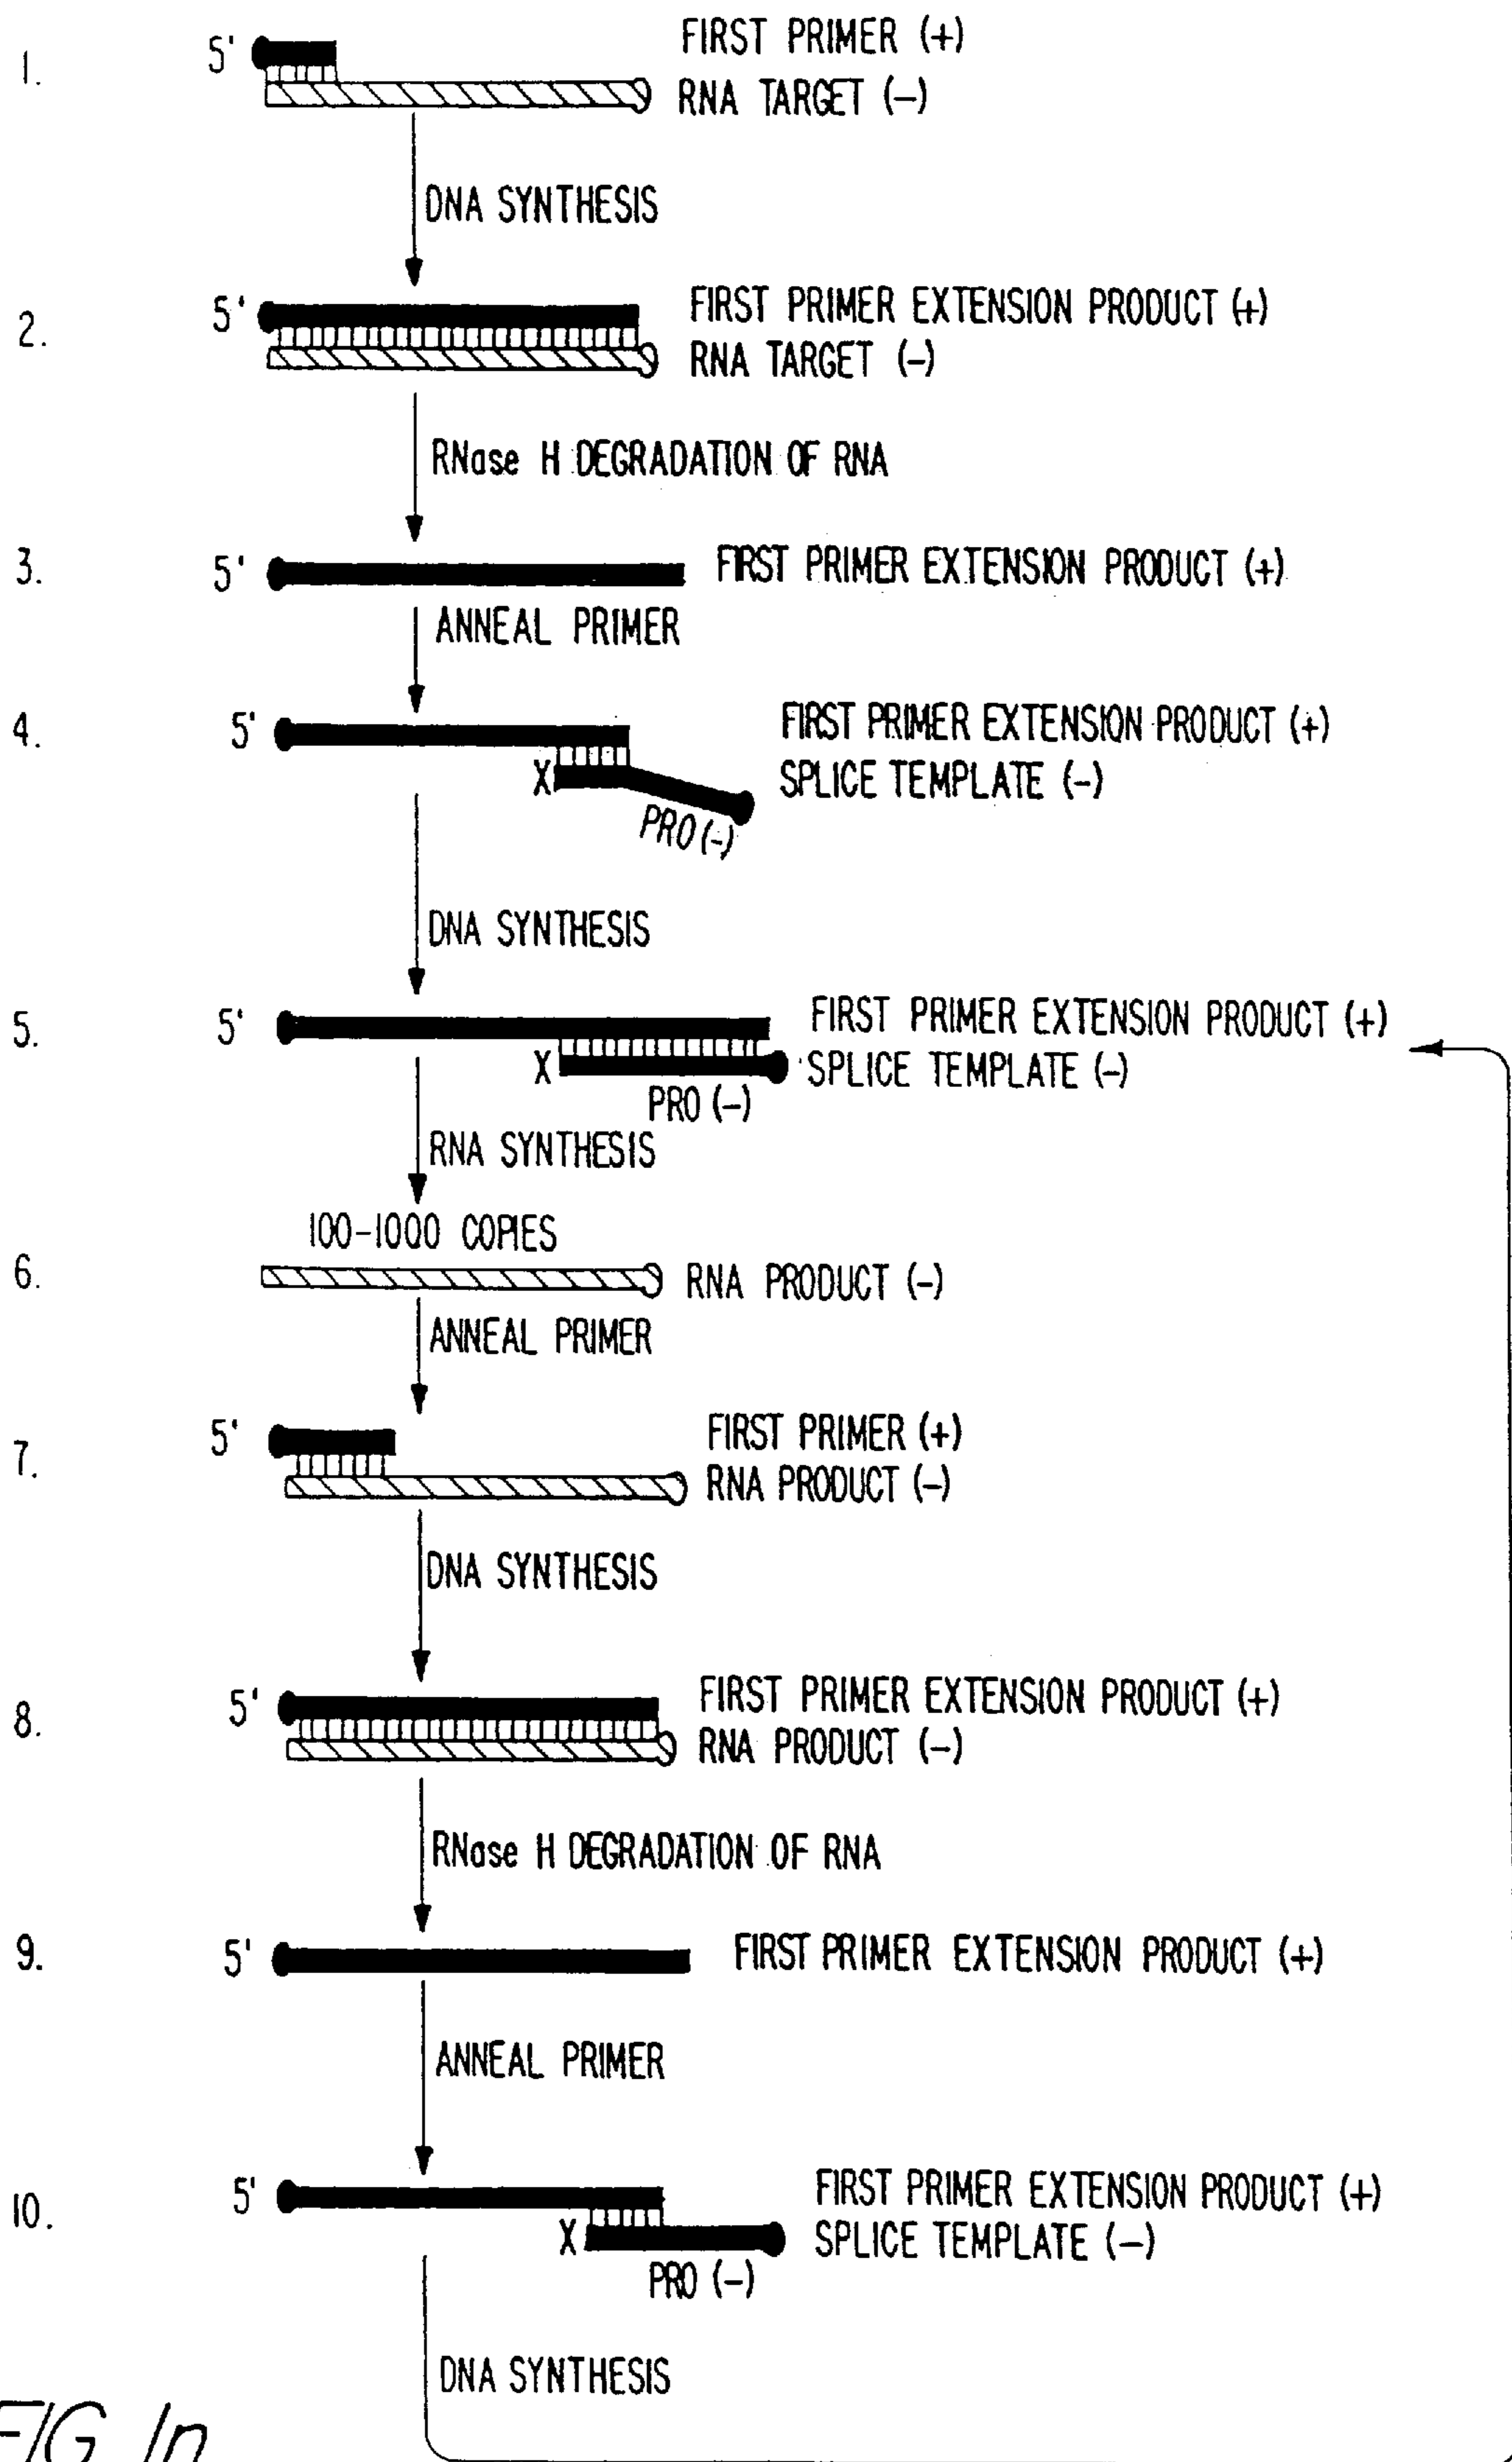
1. 5' FIRST PRIMER (+)
RNA TARGET (–)

DNA SYNTHESIS

2. 5' FIRST PRIMER EXTENSION PRODUCT (+)
RNA TARGET (–)

RNase H DEGRADATION OF RNA

3. 5' FIRST PRIMER EXTENSION PRODUCT (+)

ANNEAL PRIMER

4. 5' FIRST PRIMER EXTENSION PRODUCT (+)
X
SPLICE TEMPLATE (–)
PRO (–)

DNA SYNTHESIS

5. 5' FIRST PRIMER EXTENSION PRODUCT (+)
X
SPLICE TEMPLATE (–)
PRO (–)

RNA SYNTHESIS

100–1000 COPIES
6. RNA PRODUCT (–)

ANNEAL PRIMER

7. 5' FIRST PRIMER (+)
RNA PRODUCT (–)

DNA SYNTHESIS

8. 5' FIRST PRIMER EXTENSION PRODUCT (+)
RNA PRODUCT (–)

RNase H DEGRADATION OF RNA

9. 5' FIRST PRIMER EXTENSION PRODUCT (+)

ANNEAL PRIMER

10. 5' FIRST PRIMER EXTENSION PRODUCT (+)
X
SPLICE TEMPLATE (–)
PRO (–)

DNA SYNTHESIS

FIG 1n